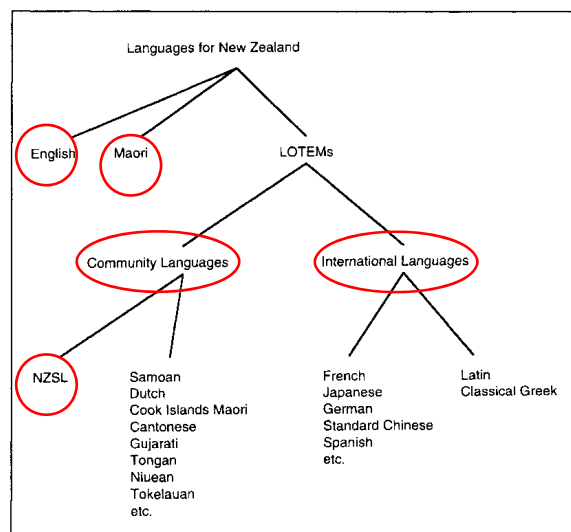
Languages for New Zealand

English

Maori

LOTEMs

Community Languages

International Languages

NZSL

Samoan
Dutch
Cook Islands Maori
Cantonese
Gujarati
Tongan
Niuean
Tokelauan
etc.

French
Japanese
German
Standard Chinese
Spanish
etc.

Latin
Classical Greek